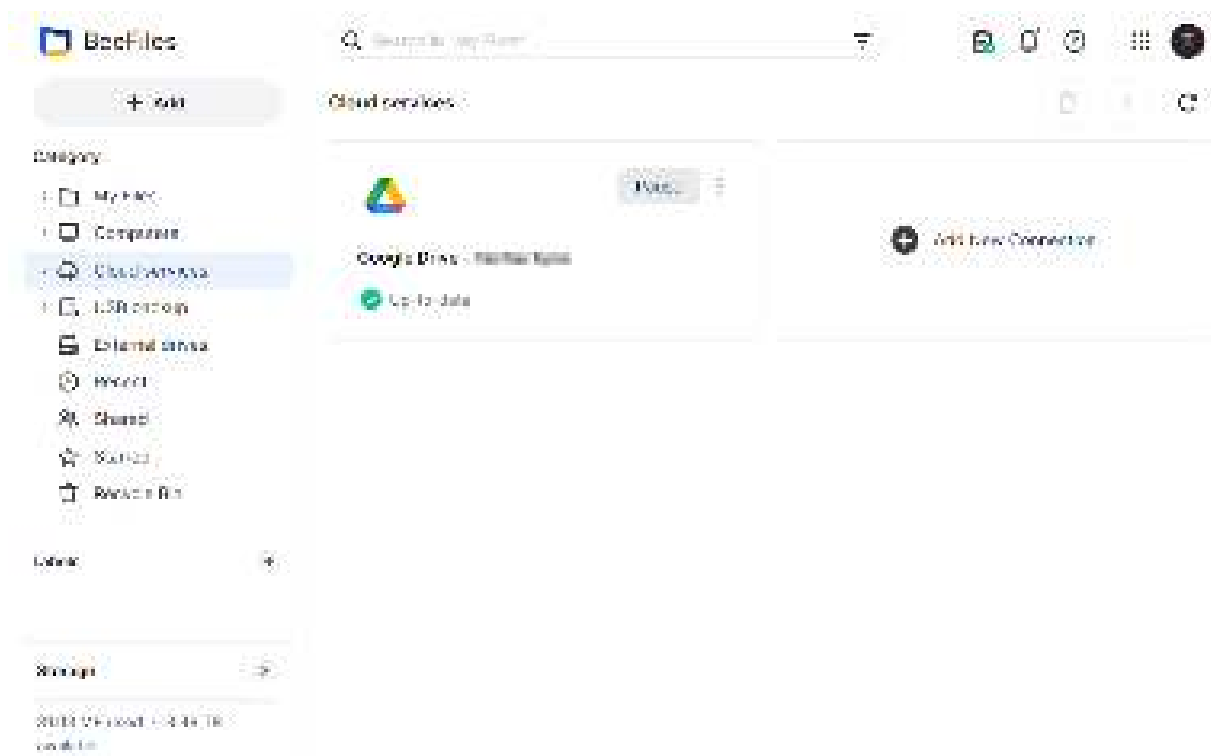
BeeFiles

Search in my Files

+ New

Cloud services

Category

My Files

Computers

Cloud services

USB storage

External drives

Recent

Shared

Starred

Recycle Bin

Labels

+

Storage

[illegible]

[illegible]

Pause

Google Drive - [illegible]

Up to date

Add New Connection